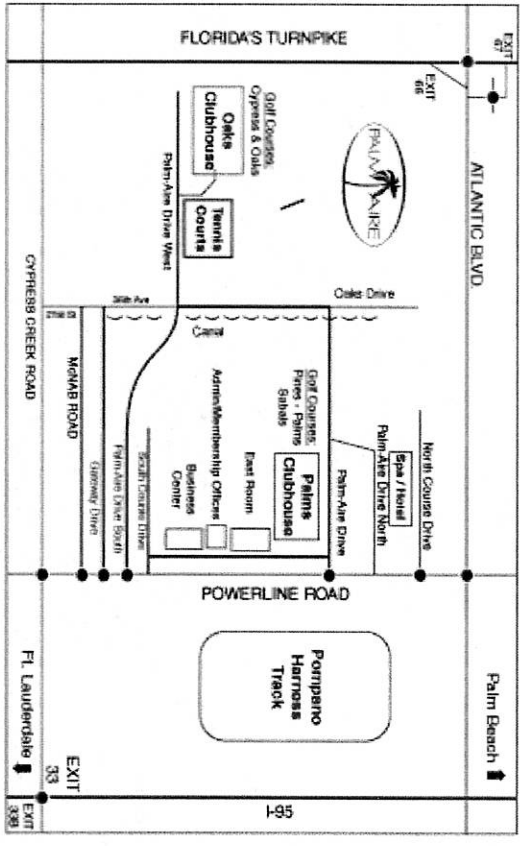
FLORIDA'S TURNPIKE

EXIT 67

EXIT 66

PALM AIRE

ATLANTIC BLVD.

Golf Courses: Cypress & Oaks

Oaks Clubhouse

Palm-Aire Drive West

Tennis Courts

CYPRESS CREEK ROAD

36th Ave

Oaks Drive

27th St

Canal

McNAB ROAD

Gateway Drive

Palm-Aire Drive South

South Course Drive

Admin/Membership Offices

Business Center

East Room

Golf Courses: Pines • Palms Sabals

Palms Clubhouse

Palm-Aire Drive

Palm-Aire Drive North

Spa / Hotel

North Course Drive

POWERLINE ROAD

Pompano Harness Track

Palm Beach

Ft. Lauderdale

EXIT 33

EXIT 36B

I-95